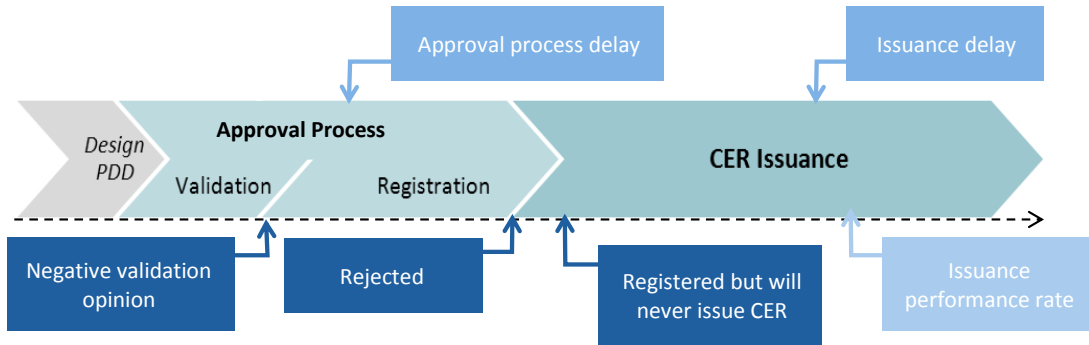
Approval process delay

Issuance delay

Design PDD

Approval Process

Validation

Registration

CER Issuance

Negative validation opinion

Rejected

Registered but will never issue CER

Issuance performance rate